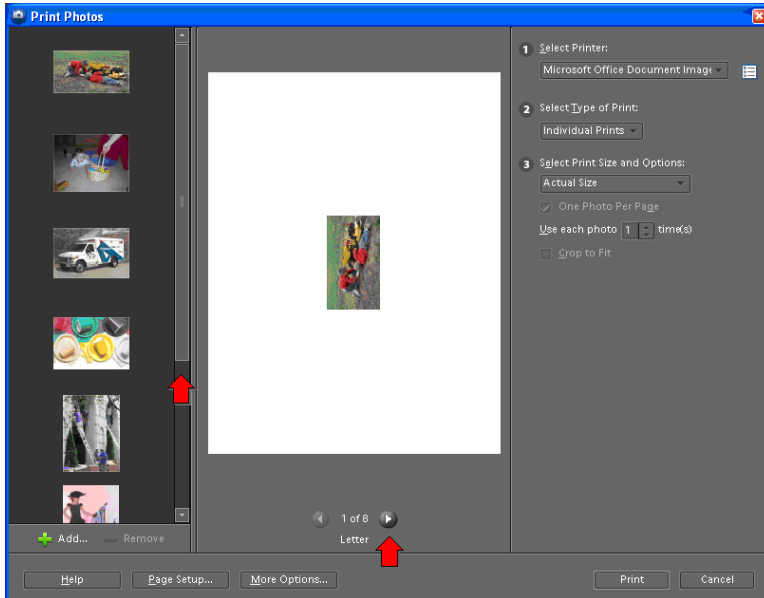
Print Photos

Add...
Remove

1 of 8
Letter

1 Select Printer:
Microsoft Office Document Image

2 Select Type of Print:
Individual Prints

3 Select Print Size and Options:
Actual Size
One Photo Per Page
Use each photo 1 time(s)
Crop to Fit

Help
Page Setup...
More Options...
Print
Cancel